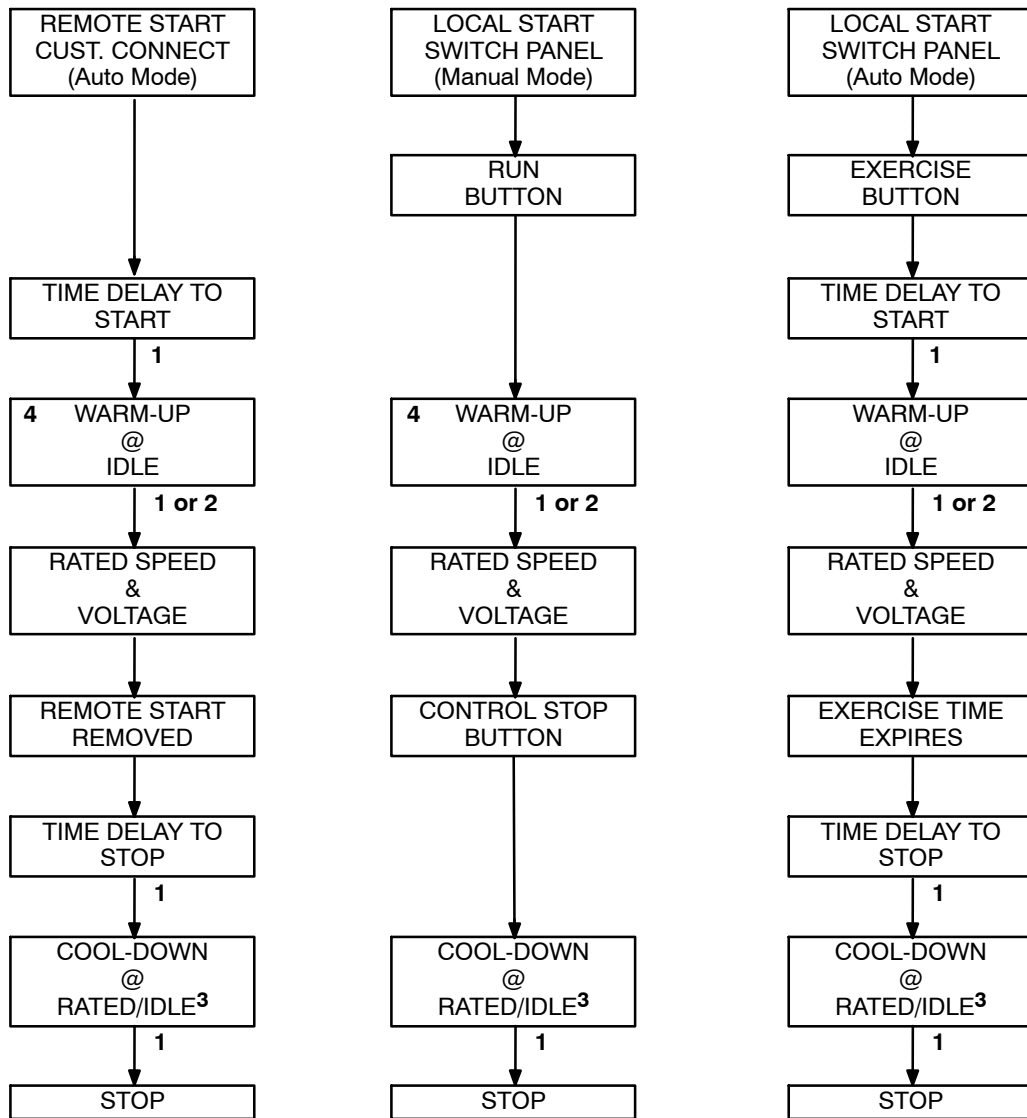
REMOTE START CUST. CONNECT (Auto Mode)

TIME DELAY TO START

1

4 WARM-UP @ IDLE

1 or 2

RATED SPEED & VOLTAGE

REMOTE START REMOVED

TIME DELAY TO STOP

1

COOL-DOWN @ RATED/IDLE$^3$

1

STOP

LOCAL START SWITCH PANEL (Manual Mode)

RUN BUTTON

4 WARM-UP @ IDLE

1 or 2

RATED SPEED & VOLTAGE

CONTROL STOP BUTTON

COOL-DOWN @ RATED/IDLE$^3$

1

STOP

LOCAL START SWITCH PANEL (Auto Mode)

EXERCISE BUTTON

TIME DELAY TO START

1

WARM-UP @ IDLE

1 or 2

RATED SPEED & VOLTAGE

EXERCISE TIME EXPIRES

TIME DELAY TO STOP

1

COOL-DOWN @ RATED/IDLE$^3$

1

STOP